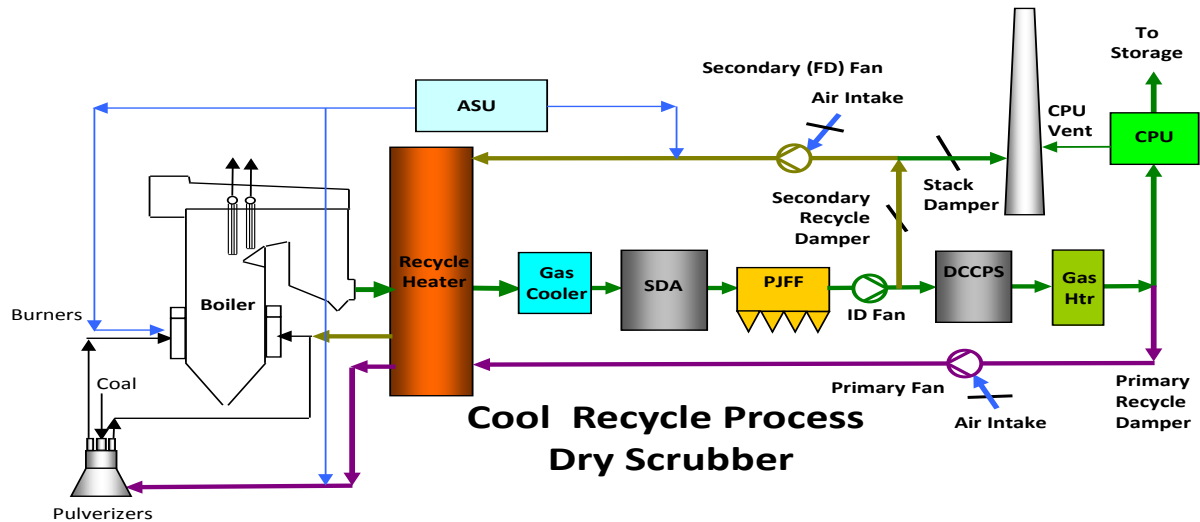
To Storage

Secondary (FD) Fan

ASU

Air Intake

CPU Vent

CPU

Stack Damper

Secondary Recycle Damper

Boiler

Recycle Heater

Gas Cooler

SDA

PJFF

ID Fan

DCCPS

Gas Htr

Burners

Coal

Primary Fan

Air Intake

Primary Recycle Damper

Pulverizers

Cool Recycle Process
Dry Scrubber